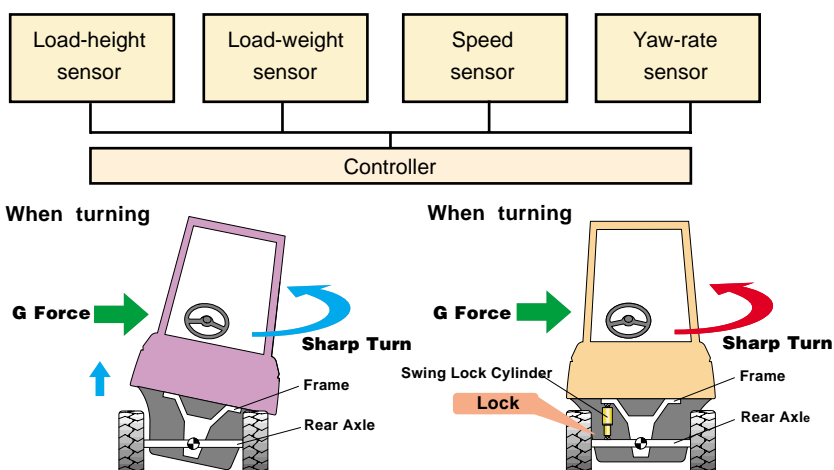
Load-height sensor

Load-weight sensor

Speed sensor

Yaw-rate sensor

Controller

When turning

G Force

Sharp Turn

Frame

Rear Axle

When turning

G Force

Sharp Turn

Swing Lock Cylinder

Frame

Lock

Rear Axle